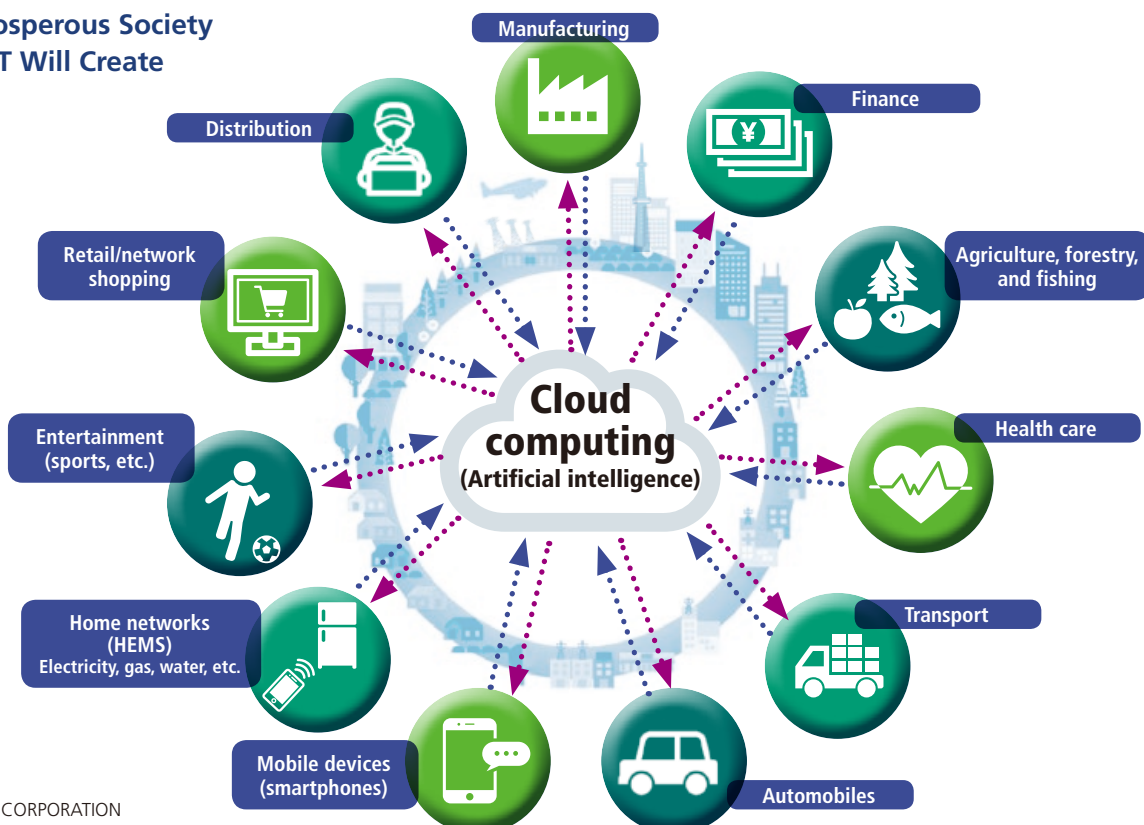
osperous Society
T Will Create

Manufacturing

Distribution

Finance

Retail/network shopping

Agriculture, forestry, and fishing

Cloud computing
(Artificial intelligence)

Entertainment (sports, etc.)

Health care

Home networks (HEMS)
Electricity, gas, water, etc.

Transport

Mobile devices (smartphones)

Automobiles

CORPORATION